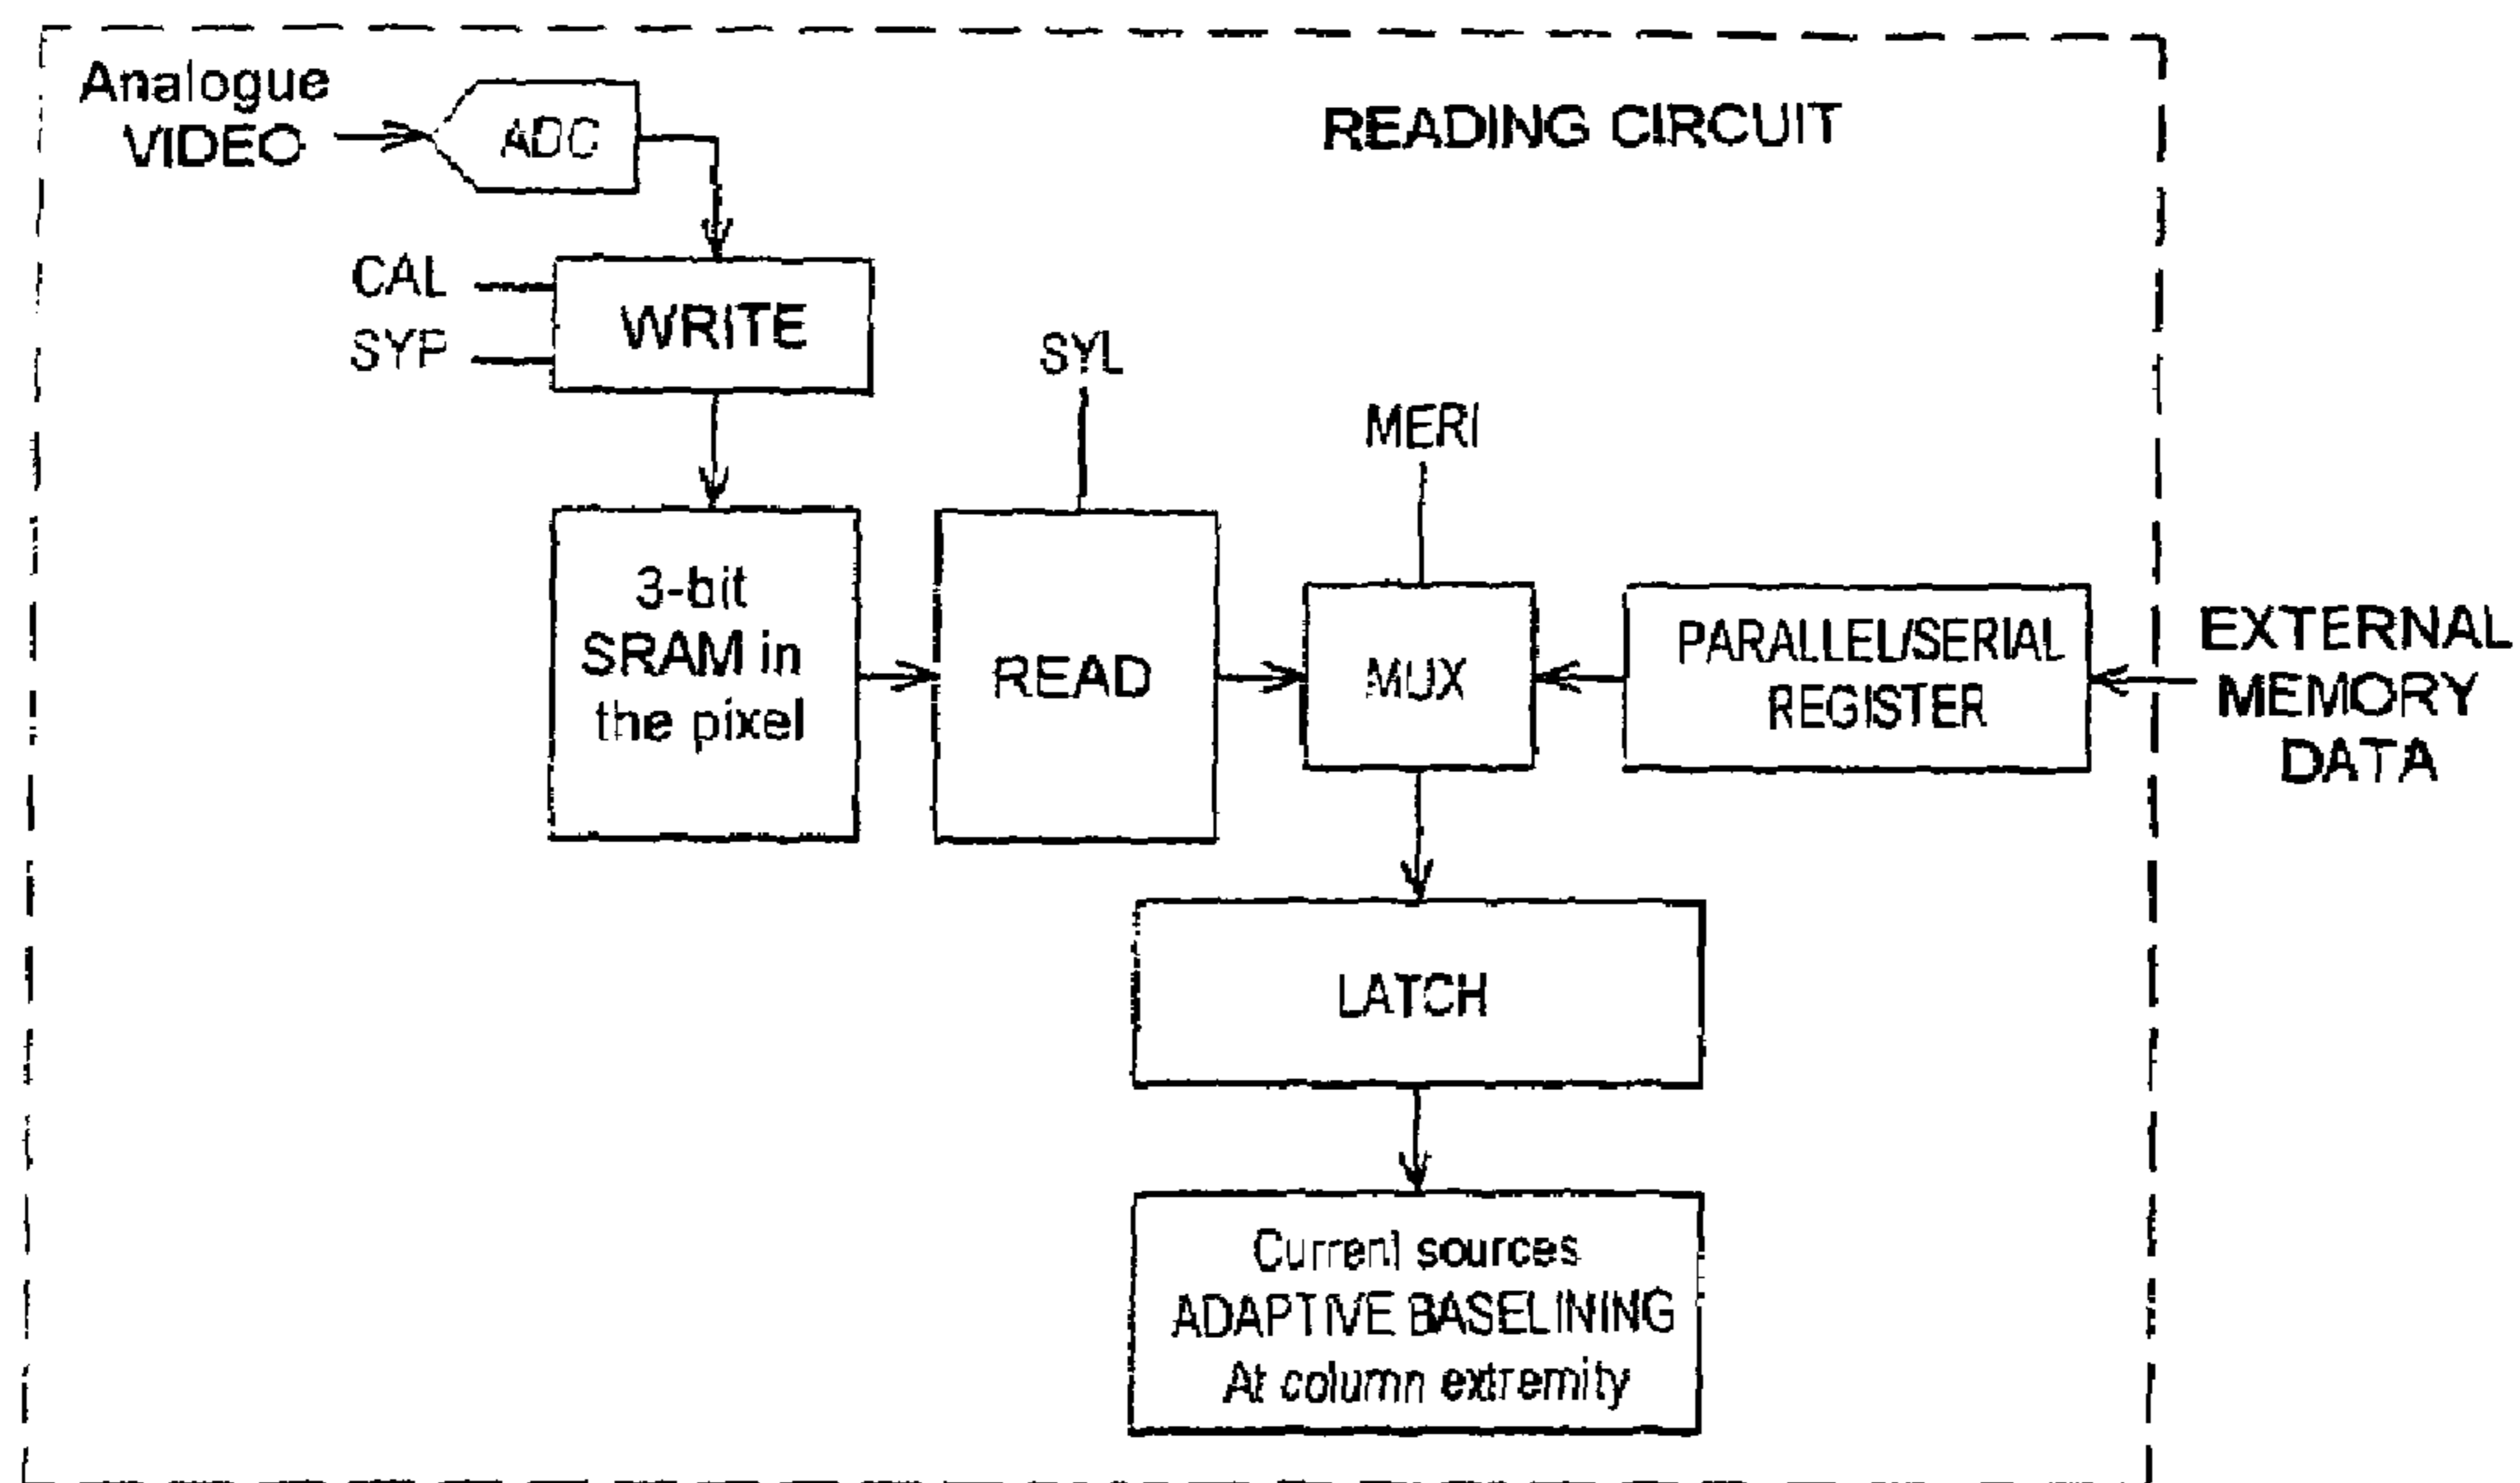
Analogue VIDEO

ADC

READING CIRCUIT

CAL

SYP

WRITE

SYL

MERI

3-bit SRAM in the pixel

READ

MUX

PARALLEL/SERIAL REGISTER

EXTERNAL MEMORY DATA

LATCH

Current sources ADAPTIVE BASELINING At column extremity